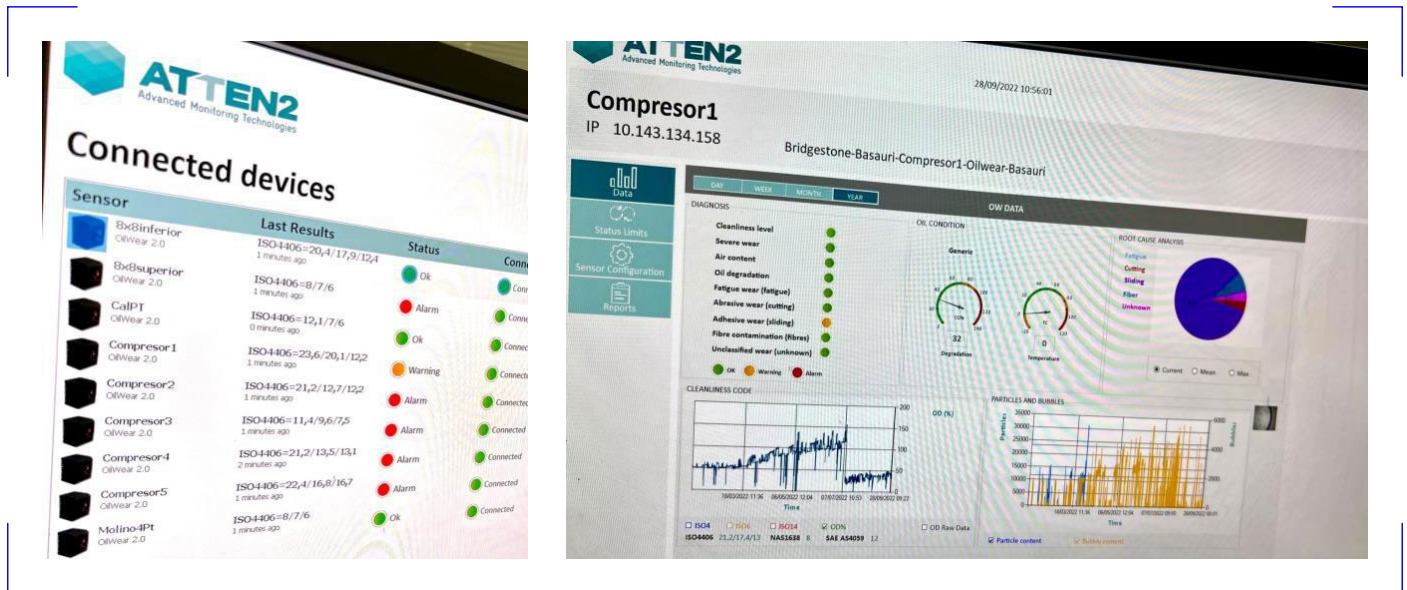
ATTEN2
Advanced Monitoring Technologies

Connected devices

| Sensor | Last Results | Status | Conn |
|---|---|---|---|
| 8x8inferior OilWear 2.0 | ISO4406=20,4/17,9/12,4 1 minutes ago | Ok | Conn |
| 8x8superior OilWear 2.0 | ISO4406=8/7/6 1 minutes ago | Alarm | Conn |
| CalPT OilWear 2.0 | ISO4406=12,1/7/6 0 minutes ago | Ok | Conn |
| Compresor1 OilWear 2.0 | ISO4406=23,6/20,1/12,2 1 minutes ago | Warning | Connected |
| Compresor2 OilWear 2.0 | ISO4406=21,2/12,7/12,2 1 minutes ago | Alarm | Connected |
| Compresor3 OilWear 2.0 | ISO4406=11,4/9,6/7,5 1 minutes ago | Alarm | Connected |
| Compresor4 OilWear 2.0 | ISO4406=21,2/13,5/13,1 2 minutes ago | Alarm | Connected |
| Compresor5 OilWear 2.0 | ISO4406=22,4/16,8/16,7 1 minutes ago | Alarm | Connected |
| Molino4Pt OilWear 2.0 | ISO4406=8/7/6 1 minutes ago | Ok | Connected |

ATTEN2
Advanced Monitoring Technologies

28/09/2022 10:56:01

Compresor1
IP 10.143.134.158

Bridgestone-Basauri-Compresor1-Oilwear-Basauri

Data
Status Limits
Sensor Configuration
Reports

DAY WEEK MONTH YEAR

DIAGNOSIS
OW DATA
Cleanliness level
Severe wear
Air content
Oil degradation
Fatigue wear (fatigue)
Abrasive wear (cutting)
Adhesive wear (sliding)
Fibre contamination (fibres)
Unclassified wear (unknown)
OK Warning Alarm

OIL CONDITION
Generic
32
Degradation
0
Temperature

ROOT CAUSE ANALYSIS
Fatigue
Cutting
Sliding
Fiber
Unknown
Current Mean Max

CLEANLINESS CODE
200
150
100
50
0
18/02/2022 11:36 06/05/2022 12:04 07/07/2022 10:53 28/09/2022 09:23
Time
OD (%)

PARTICLES AND BUBBLES
35000 30000 25000 20000 15000 10000 5000 0
Particles
Bubbles
6000 4000 2000
18/02/2022 11:36 06/05/2022 12:04 06/07/2022 10:53 28/09/2022 09:01
Time

ISO4 ISO6 ISO14 ODN OD Raw Data
ISO4406 21,2/17,4/13 NAS1638 8 SAE AS4059 12
Particle content Bubble content